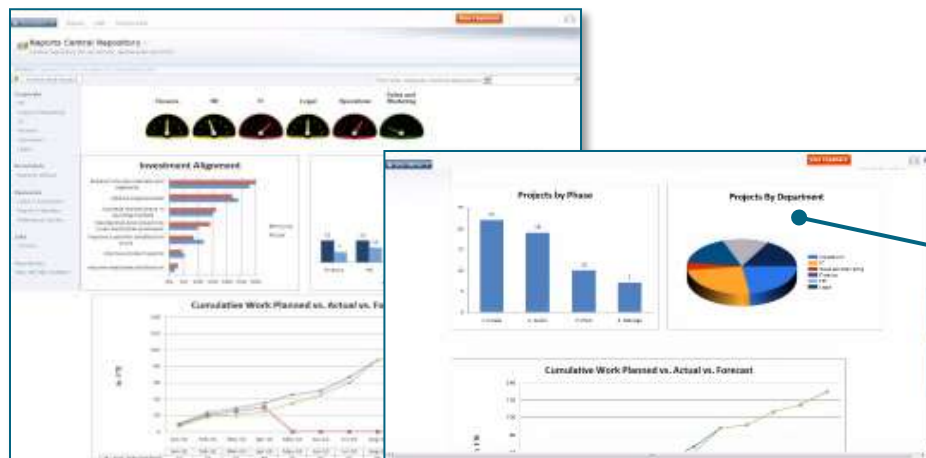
Reports Central Repository

Finance

HR

IT

Legal

Operations

Sales and Marketing

Investment Alignment

Cumulative Work Planned vs. Actual vs. Fo

Projects by Phase

Projects By Department

Cumulative Work Planned vs. Actual vs. Forecast